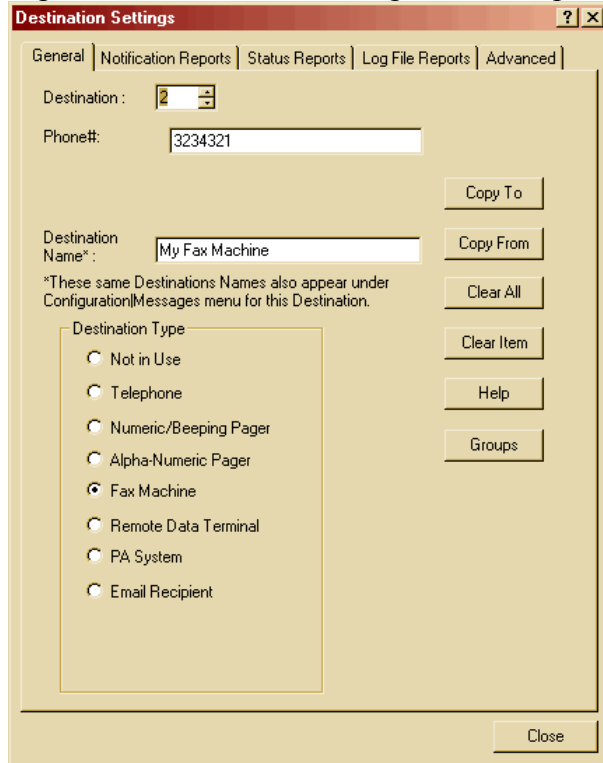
Destination Settings

?

X

General | Notification Reports | Status Reports | Log File Reports | Advanced

Destination : 2

Phone#: 3234321

Copy To

Destination Name* : My Fax Machine

Copy From

*These same Destinations Names also appear under Configuration|Messages menu for this Destination.

Clear All

Destination Type

Not in Use

Telephone

Numeric/Beeping Pager

Alpha-Numeric Pager

Fax Machine

Remote Data Terminal

PA System

Email Recipient

Clear Item

Help

Groups

Close